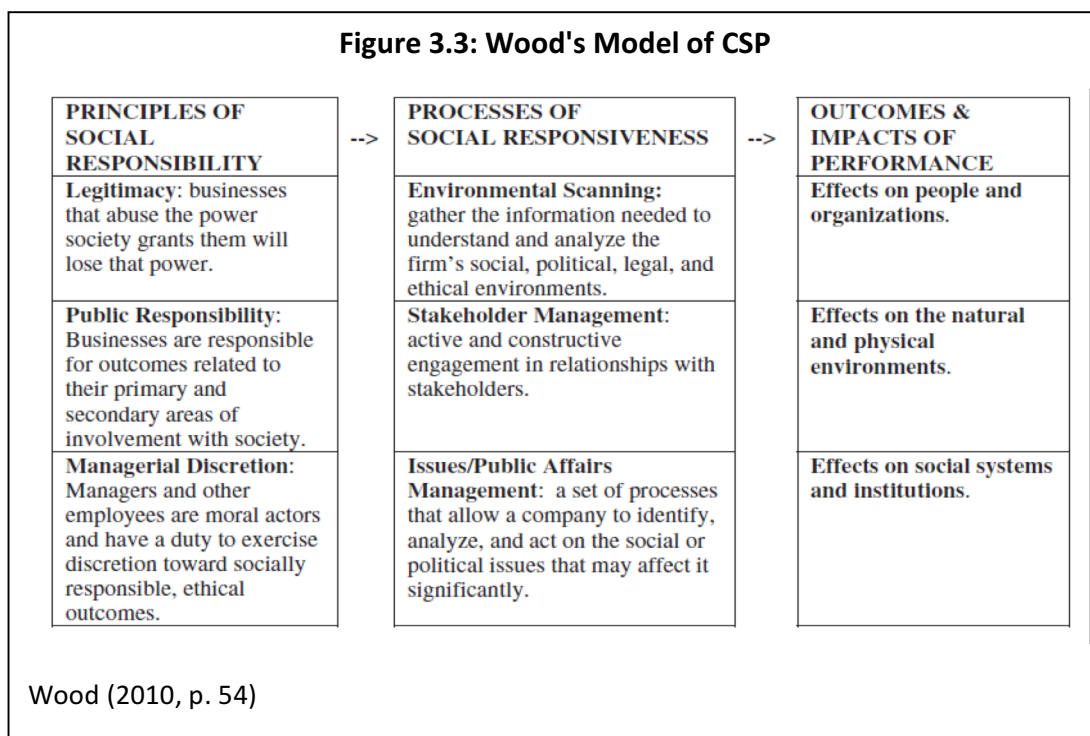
**Figure 3.3: Wood's Model of CSP**

| PRINCIPLES OF SOCIAL RESPONSIBILITY | --> | PROCESSES OF SOCIAL RESPONSIVENESS | --> | OUTCOMES & IMPACTS OF PERFORMANCE |
|---|---|---|---|---|
| **Legitimacy**: businesses that abuse the power society grants them will lose that power. | | **Environmental Scanning:** gather the information needed to understand and analyze the firm's social, political, legal, and ethical environments. | | **Effects on people and organizations**. |
| **Public Responsibility**: Businesses are responsible for outcomes related to their primary and secondary areas of involvement with society. | | **Stakeholder Management**: active and constructive engagement in relationships with stakeholders. | | **Effects on the natural and physical environments**. |
| **Managerial Discretion**: Managers and other employees are moral actors and have a duty to exercise discretion toward socially responsible, ethical outcomes. | | **Issues/Public Affairs Management**: a set of processes that allow a company to identify, analyze, and act on the social or political issues that may affect it significantly. | | **Effects on social systems and institutions**. |

Wood (2010, p. 54)